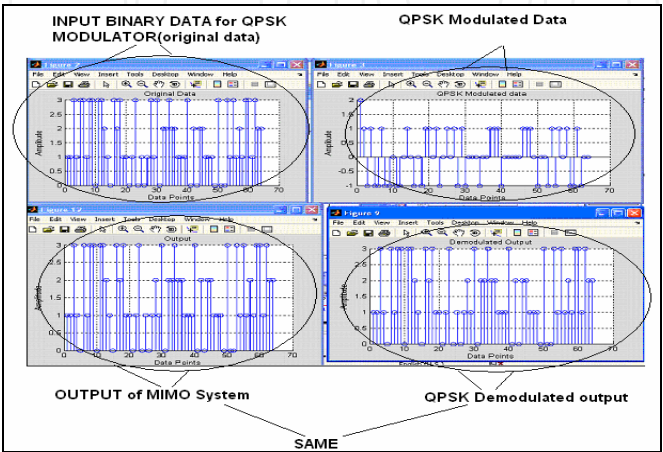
INPUT BINARY DATA for QPSK MODULATOR(original data)

QPSK Modulated Data

Figure 2
File Edit View Insert Tools Desktop Window Help
Original Data
Amplitude
3
2.5
2
1.5
1
0.5
0
0 10 20 30 40 50 60 70
Data Points

Figure 3
File Edit View Insert Tools Desktop Window Help
QPSK Modulated data
Amplitude
2
1.5
1
0.5
0
-0.5
-1
0 10 20 30 40 50 60 70
Data Points

Figure 12
File Edit View Insert Tools Desktop Window Help
Output
Amplitude
3
2.5
2
1.5
1
0.5
0
0 10 20 30 40 50 60 70
Data Points

Figure 9
File Edit View Insert Tools Desktop Window Help
Demodulated Output
Amplitude
3
2.5
2
1.5
1
0.5
0
0 10 20 30 40 50 60 70
Data Points

OUTPUT of MIMO System

QPSK Demodulated output

SAME